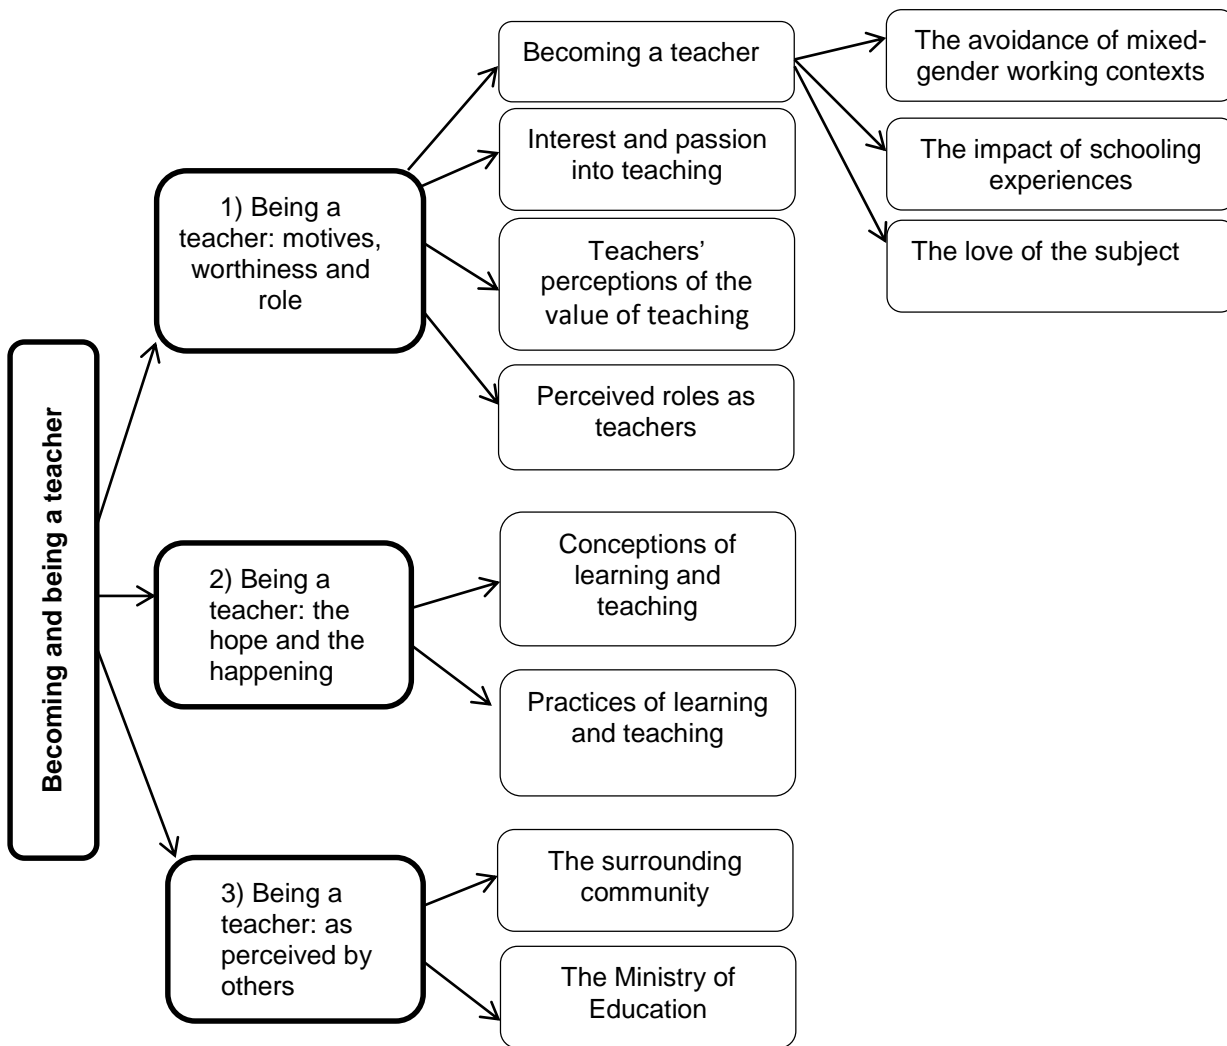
Becoming and being a teacher

1) Being a teacher: motives, worthiness and role

Becoming a teacher

The avoidance of mixed-gender working contexts

The impact of schooling experiences

The love of the subject

Interest and passion into teaching

Teachers' perceptions of the value of teaching

Perceived roles as teachers

2) Being a teacher: the hope and the happening

Conceptions of learning and teaching

Practices of learning and teaching

3) Being a teacher: as perceived by others

The surrounding community

The Ministry of Education